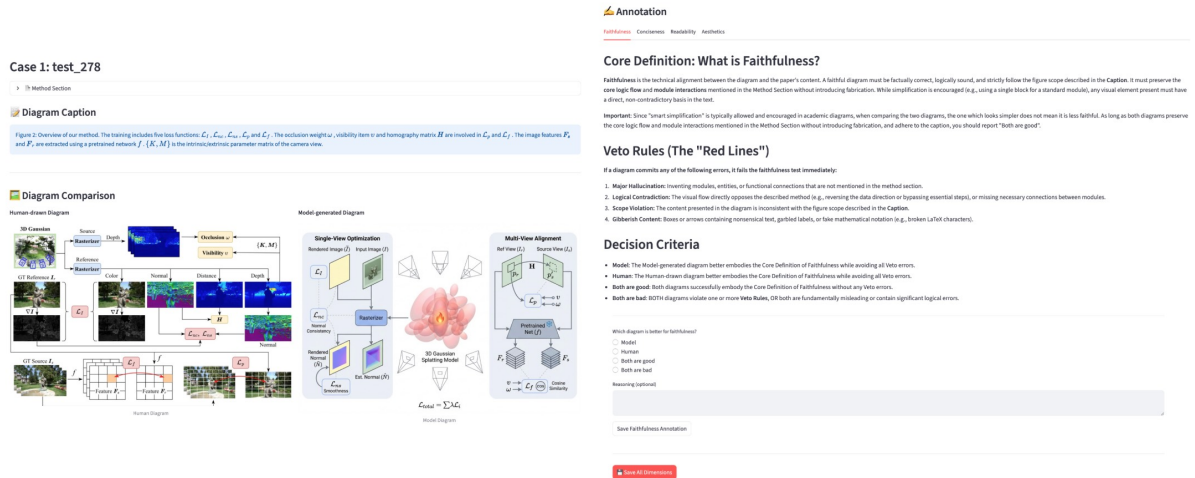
Case 1: test_278

Method Section

Diagram Caption

Figure 2: Overview of our method. The training includes five loss functions: $\mathcal{L}_I$, $\mathcal{L}_{nc}$, $\mathcal{L}_{ns}$, $\mathcal{L}_p$ and $\mathcal{L}_f$. The occlusion weight $\omega$, visibility item $v$ and homography matrix $H$ are involved in $\mathcal{L}_p$ and $\mathcal{L}_f$. The image features $F_s$ and $F_r$ are extracted using a pretrained network $f$. $\{K, M\}$ is the intrinsic/extrinsic parameter matrix of the camera view.

Diagram Comparison

Human-drawn Diagram

3D Gaussian, Source, Rasterizer, Depth, Occlusion $\omega$, Visibility $v$, $\{K, M\}$, Reference, Rasterizer, GT Reference $I_r$, Color, Normal, Distance, Depth, $\mathcal{L}_I$, $\nabla I$, $H$, $\mathcal{L}_{nc}$, $\mathcal{L}_{ns}$, GT Source $I_s$, $f$, $\mathcal{L}_f$, $f$, $\mathcal{L}_p$, Feature $F_s$, Feature $F_r$

Human Diagram

Model-generated Diagram

Single-View Optimization, Rendered Image ($\hat{I}$), Input Image ($I$), $\mathcal{L}_I$, $\mathcal{L}_{nc}$, Normal Consistency, Rasterizer, Rendered Normal ($\hat{N}$), Est. Normal ($\tilde{N}$), $\mathcal{L}_{ns}$ Smoothness, 3D Gaussian Splatting Model, Multi-View Alignment, Ref View ($I_r$), Source View ($I_s$), $H$, $p_r$, $p_s$, $v$, $\omega$, $\mathcal{L}_p$, Pretrained Net ($f$), $F_r$, $F_s$, $v$, $\omega$, Cosine Similarity

$\mathcal{L}_{total} = \sum \lambda \mathcal{L}_i$

Model Diagram

Annotation

Faithfulness Conciseness Readability Aesthetics

Core Definition: What is Faithfulness?

Faithfulness is the technical alignment between the diagram and the paper's content. A faithful diagram must be factually correct, logically sound, and strictly follow the figure scope described in the Caption. It must preserve the core logic flow and module interactions mentioned in the Method Section without introducing fabrication. While simplification is encouraged (e.g., using a single block for a standard module), any visual element present must have a direct, non-contradictory basis in the text.

Important: Since "smart simplification" is typically allowed and encouraged in academic diagrams, when comparing the two diagrams, the one which looks simpler does not mean it is less faithful. As long as both diagrams preserve the core logic flow and module interactions mentioned in the Method Section without introducing fabrication, and adhere to the caption, you should report "Both are good".

Veto Rules (The "Red Lines")

If a diagram commits any of the following errors, it fails the faithfulness test immediately:

1. Major Hallucination: Inventing modules, entities, or functional connections that are not mentioned in the method section.
2. Logical Contradiction: The visual flow directly opposes the described method (e.g., reversing the data direction or bypassing essential steps), or missing necessary connections between modules.
3. Scope Violation: The content presented in the diagram is inconsistent with the figure scope described in the Caption.
4. Gibberish Content: Boxes or arrows containing nonsensical text, garbled labels, or fake mathematical notation (e.g., broken LaTeX characters).

Decision Criteria

• Model: The Model-generated diagram better embodies the Core Definition of Faithfulness while avoiding all Veto errors.
• Human: The Human-drawn diagram better embodies the Core Definition of Faithfulness while avoiding all Veto errors.
• Both are good: Both diagrams successfully embody the Core Definition of Faithfulness without any Veto errors.
• Both are bad: BOTH diagrams violate one or more Veto Rules, OR both are fundamentally misleading or contain significant logical errors.

Which diagram is better for faithfulness?
Model
Human
Both are good
Both are bad

Reasoning (optional)

Save Faithfulness Annotation

Save All Dimensions